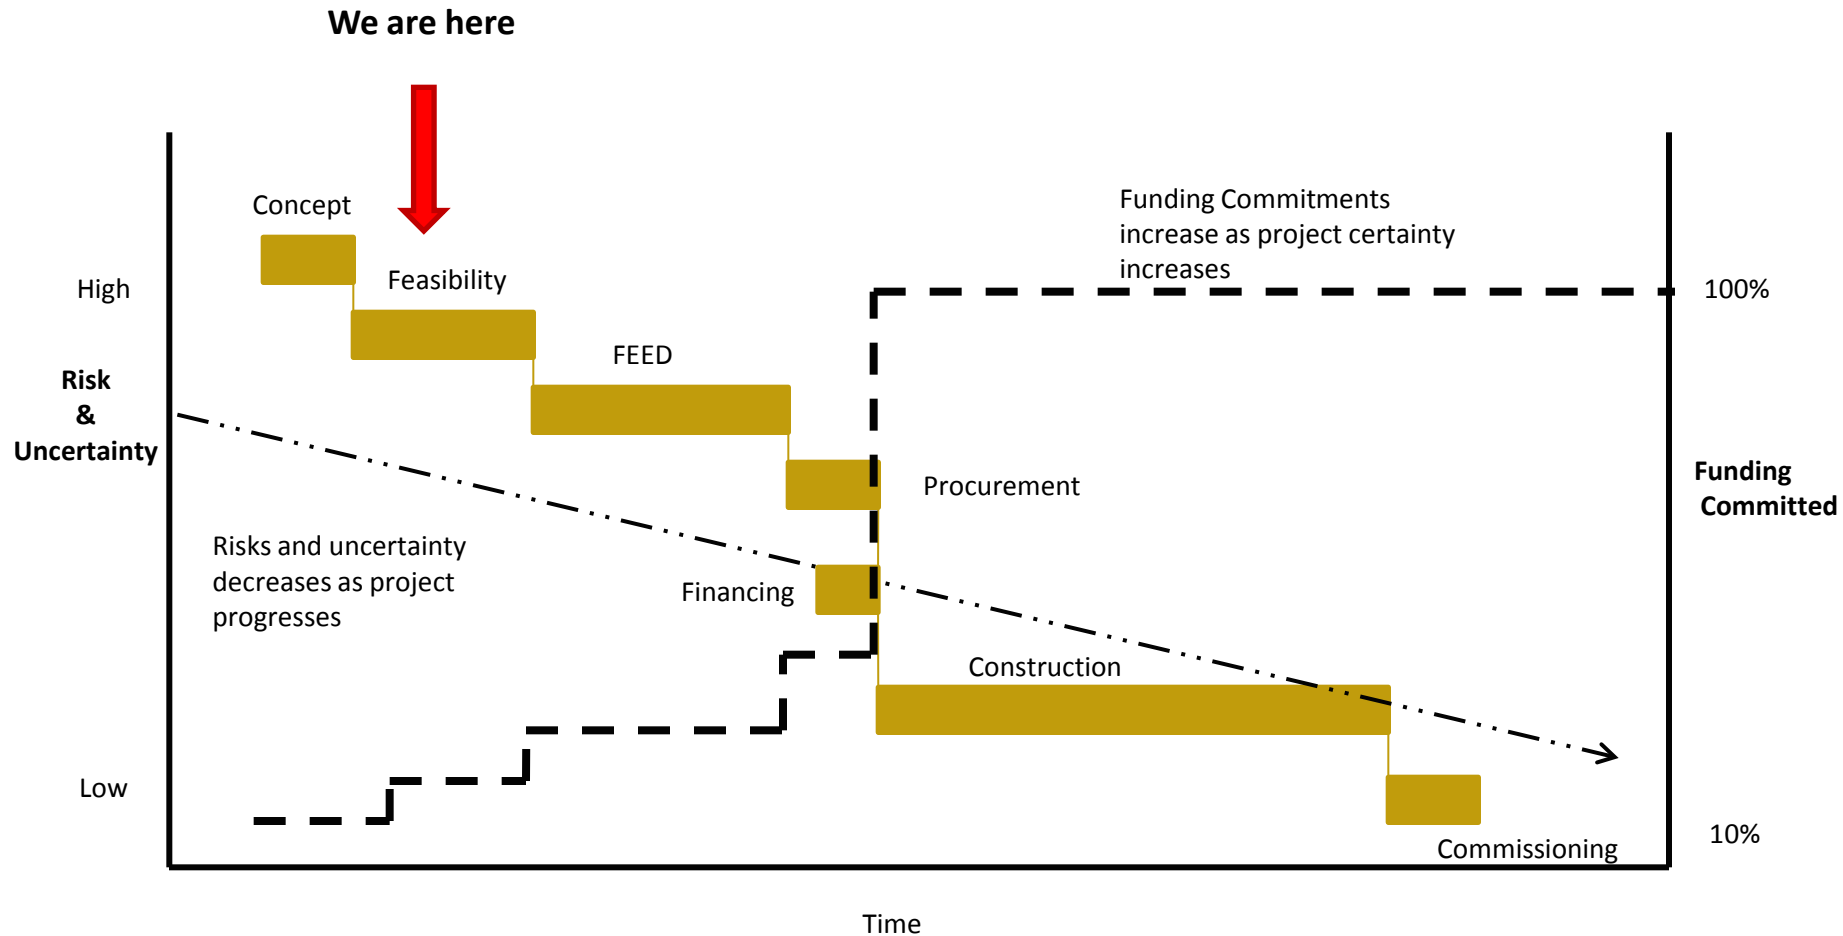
We are here

Concept

Funding Commitments increase as project certainty increases

High

Feasibility

100%

FEED

Risk & Uncertainty

Procurement

Funding Committed

Risks and uncertainty decreases as project progresses

Financing

Construction

Low

Commissioning

10%

Time